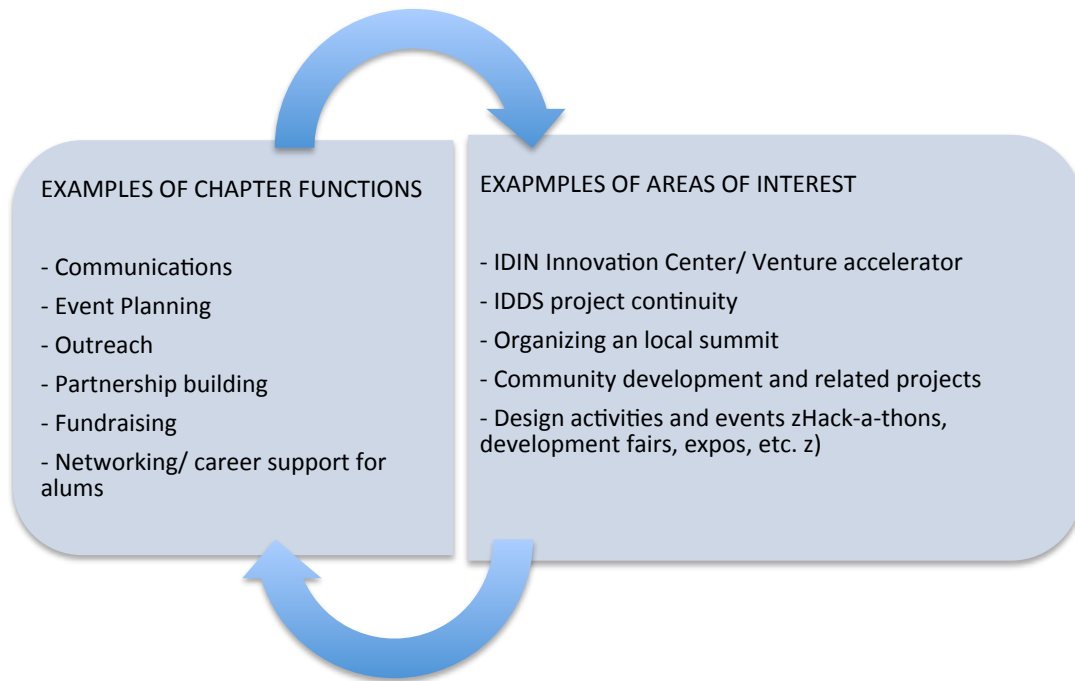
EXAMPLES OF CHAPTER FUNCTIONS

- Communications
- Event Planning
- Outreach
- Partnership building
- Fundraising
- Networking/ career support for alums

EXAPMPLES OF AREAS OF INTEREST

- IDIN Innovation Center/ Venture accelerator
- IDDS project continuity
- Organizing an local summit
- Community development and related projects
- Design activities and events zHack-a-thons, development fairs, expos, etc. z)